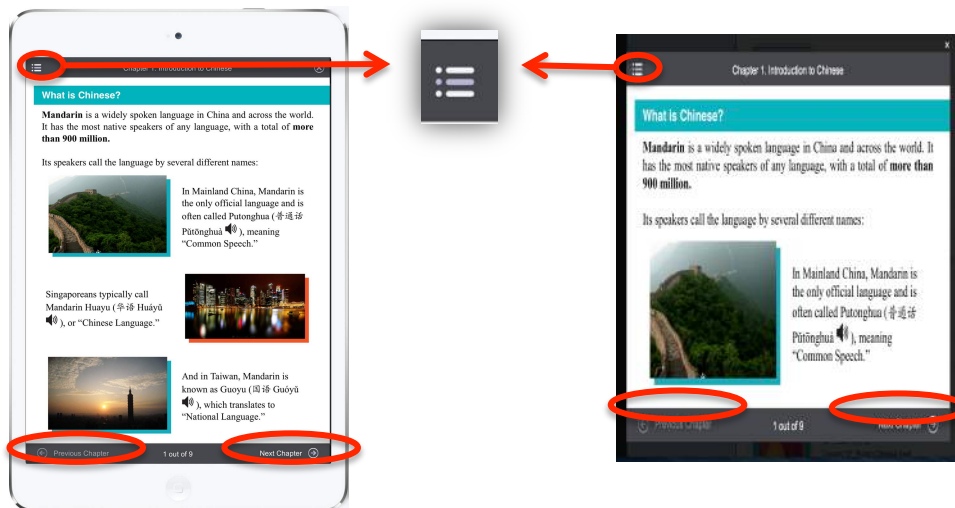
Chapter 1. Introduction to Chinese

What is Chinese?

**Mandarin** is a widely spoken language in China and across the world. It has the most native speakers of any language, with a total of **more than 900 million.**

Its speakers call the language by several different names:

In Mainland China, Mandarin is the only official language and is often called Putonghua (普通话 Pǔtōnghuà), meaning "Common Speech."

Singaporeans typically call Mandarin Huayu (华语 Huáyǔ), or "Chinese Language."

And in Taiwan, Mandarin is known as Guoyu (国语 Guóyǔ), which translates to "National Language."

Previous Chapter

1 out of 9

Next Chapter

x

Chapter 1. Introduction to Chinese

What is Chinese?

**Mandarin** is a widely spoken language in China and across the world. It has the most native speakers of any language, with a total of **more than 900 million.**

Its speakers call the language by several different names:

In Mainland China, Mandarin is the only official language and is often called Putonghua (普通话 Pǔtōnghuà), meaning "Common Speech."

Previous Chapter

1 out of 9

Next Chapter